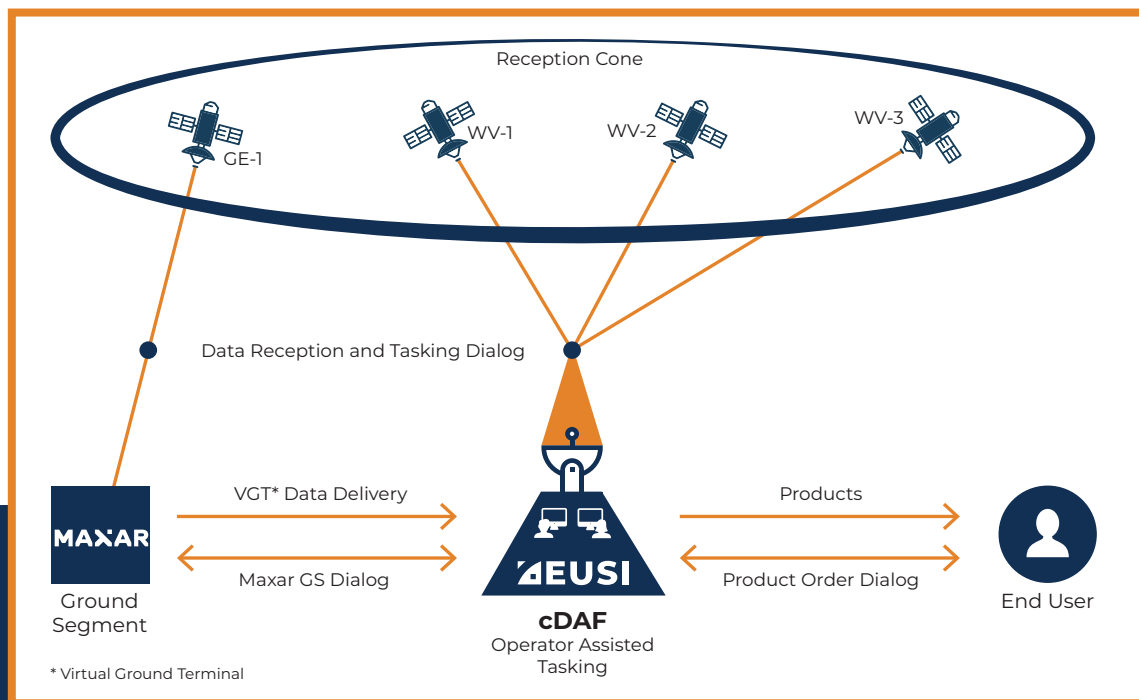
Reception Cone

GE-1

WV-1

WV-2

WV-3

Data Reception and Tasking Dialog

MAXAR

Ground Segment

VGT* Data Delivery

Maxar GS Dialog

EUSI

cDAF

Operator Assisted Tasking

Products

Product Order Dialog

End User

* Virtual Ground Terminal